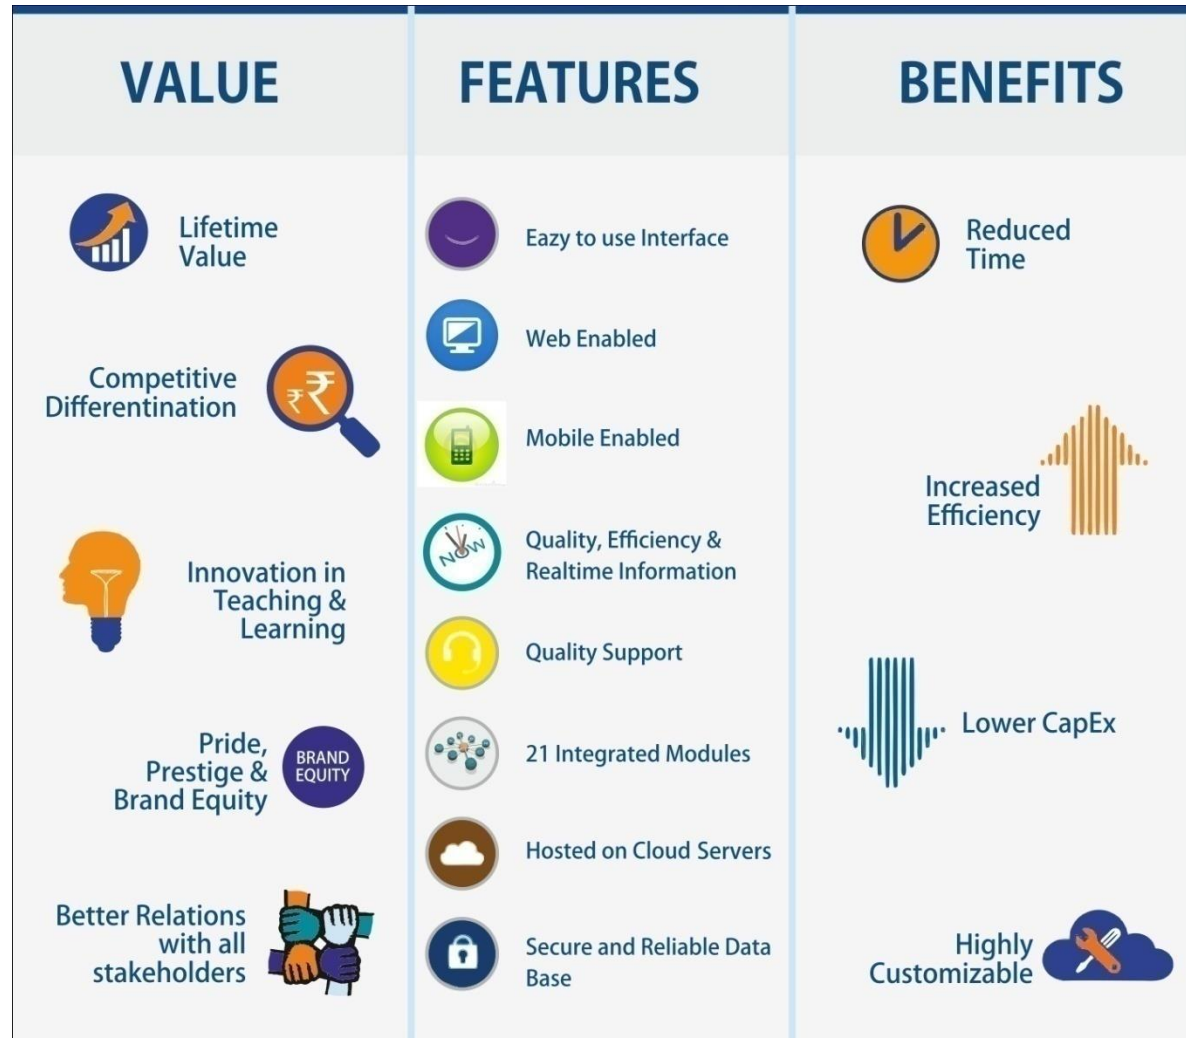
VALUE

Lifetime Value

Competitive Differentiation

₹

Innovation in Teaching & Learning

Pride, Prestige & Brand Equity

BRAND EQUITY

Better Relations with all stakeholders

FEATURES

Eazy to use Interface

Web Enabled

Mobile Enabled

NOW

Quality, Efficiency & Realtime Information

Quality Support

21 Integrated Modules

Hosted on Cloud Servers

Secure and Reliable Data Base

BENEFITS

Reduced Time

Increased Efficiency

Lower CapEx

Highly Customizable